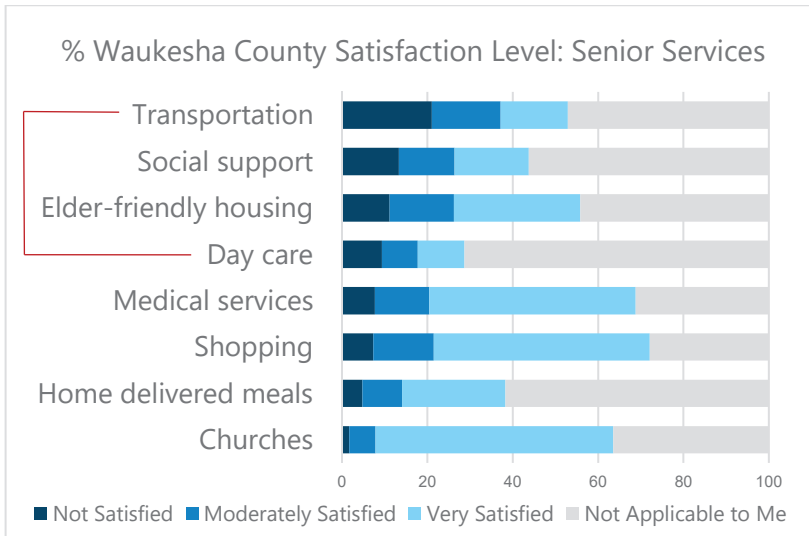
% Waukesha County Satisfaction Level: Senior Services

Transportation
Social support
Elder-friendly housing
Day care
Medical services
Shopping
Home delivered meals
Churches

0 20 40 60 80 100

Not Satisfied Moderately Satisfied Very Satisfied Not Applicable to Me